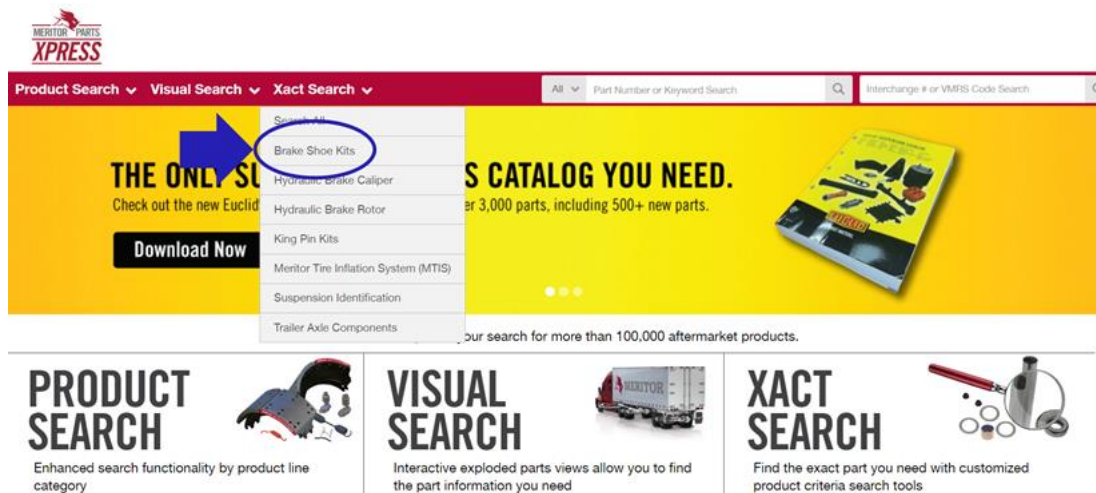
MERITOR PARTS XPRESS

Product Search Visual Search Xact Search

All Part Number or Keyword Search

Interchange # or VMRS Code Search

Search All
Brake Shoe Kits
Hydraulic Brake Caliper
Hydraulic Brake Rotor
King Pin Kits
Meritor Tire Inflation System (MTIS)
Suspension Identification
Trailer Axle Components

THE ONLY SU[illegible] S CATALOG YOU NEED.

Check out the new Euclid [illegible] er 3,000 parts, including 500+ new parts.

Download Now

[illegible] our search for more than 100,000 aftermarket products.

PRODUCT SEARCH

Enhanced search functionality by product line category

VISUAL SEARCH

Interactive exploded parts views allow you to find the part information you need

XACT SEARCH

Find the exact part you need with customized product criteria search tools